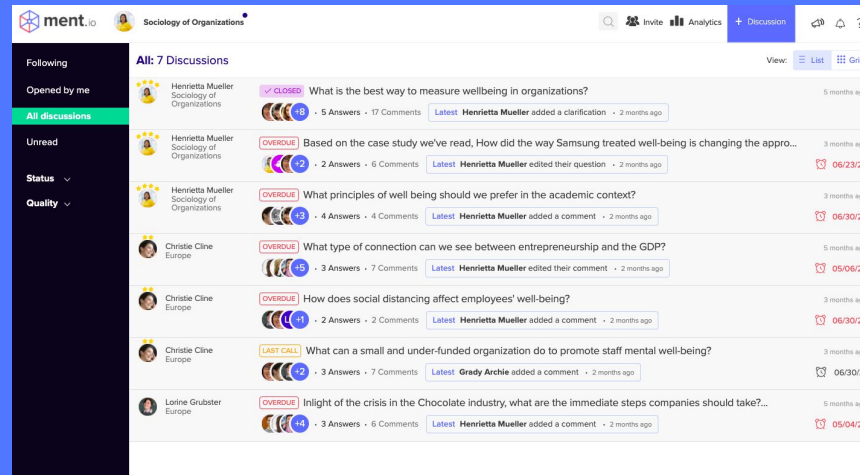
ment.io Sociology of Organizations

Invite Analytics + Discussion

Following
Opened by me
All discussions
Unread
Status
Quality

All: 7 Discussions

View: List Gri

Henrietta Mueller Sociology of Organizations
CLOSED What is the best way to measure wellbeing in organizations?
+8 • 5 Answers • 17 Comments Latest Henrietta Mueller added a clarification • 2 months ago
5 months a

Henrietta Mueller Sociology of Organizations
OVERDUE Based on the case study we've read, How did the way Samsung treated well-being is changing the appro...
+2 • 2 Answers • 6 Comments Latest Henrietta Mueller edited their question • 2 months ago
3 months a
06/23/

Henrietta Mueller Sociology of Organizations
OVERDUE What principles of well being should we prefer in the academic context?
+3 • 4 Answers • 4 Comments Latest Henrietta Mueller added a comment • 2 months ago
3 months a
06/30/

Christie Cline Europe
OVERDUE What type of connection can we see between entrepreneurship and the GDP?
+5 • 3 Answers • 7 Comments Latest Henrietta Mueller edited their comment • 2 months ago
5 months a
05/06/

Christie Cline Europe
OVERDUE How does social distancing affect employees' well-being?
+1 • 2 Answers • 2 Comments Latest Henrietta Mueller added a comment • 2 months ago
3 months a
06/30/

Christie Cline Europe
LAST CALL What can a small and under-funded organization do to promote staff mental well-being?
+2 • 3 Answers • 7 Comments Latest Grady Archie added a comment • 2 months ago
3 months a
06/30/

Lorine Grubster Europe
OVERDUE Inlight of the crisis in the Chocolate industry, what are the immediate steps companies should take?...
+4 • 3 Answers • 6 Comments Latest Henrietta Mueller added a comment • 2 months ago
5 months a
05/04/